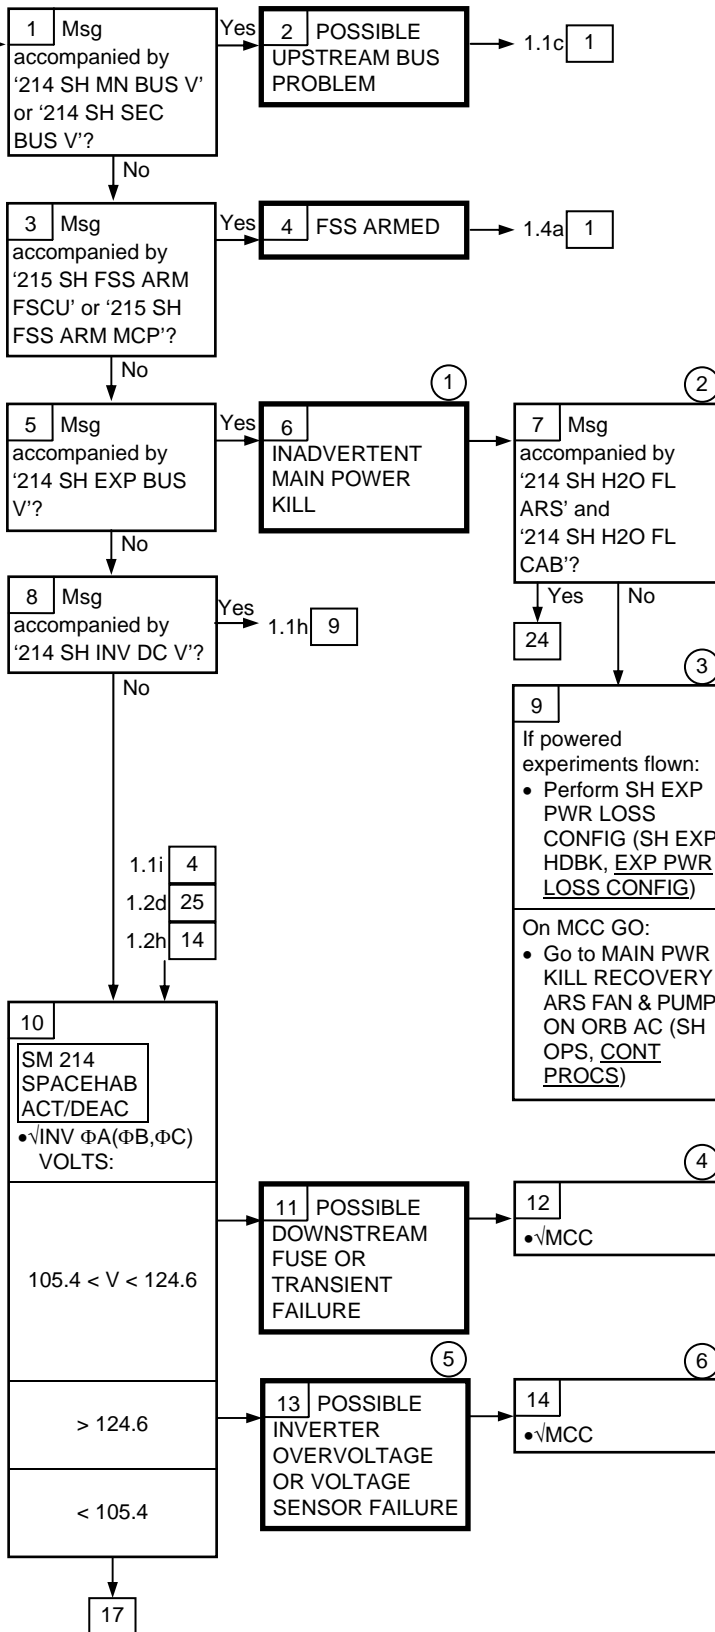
1 Msg accompanied by '214 SH MN BUS V' or '214 SH SEC BUS V'?

Yes

2 POSSIBLE UPSTREAM BUS PROBLEM

1.1c 1

No

3 Msg accompanied by '215 SH FSS ARM FSCU' or '215 SH FSS ARM MCP'?

Yes

4 FSS ARMED

1.4a 1

No

1

2

5 Msg accompanied by '214 SH EXP BUS V'?

Yes

6 INADVERTENT MAIN POWER KILL

7 Msg accompanied by '214 SH H2O FL ARS' and '214 SH H2O FL CAB'?

No

Yes

No

24

8 Msg accompanied by '214 SH INV DC V'?

Yes

1.1h 9

No

3

9

If powered experiments flown:
• Perform SH EXP PWR LOSS CONFIG (SH EXP HDBK, EXP PWR LOSS CONFIG)

On MCC GO:
• Go to MAIN PWR KILL RECOVERY ARS FAN & PUMP ON ORB AC (SH OPS, CONT PROCS)

1.1i 4
1.2d 25
1.2h 14

10

SM 214 SPACEHAB ACT/DEAC

•√INV $\Phi$A($\Phi$B,$\Phi$C) VOLTS:

105.4 < V < 124.6

4

11 POSSIBLE DOWNSTREAM FUSE OR TRANSIENT FAILURE

12
•√MCC

5

6

> 124.6

13 POSSIBLE INVERTER OVERVOLTAGE OR VOLTAGE SENSOR FAILURE

14
•√MCC

< 105.4

17